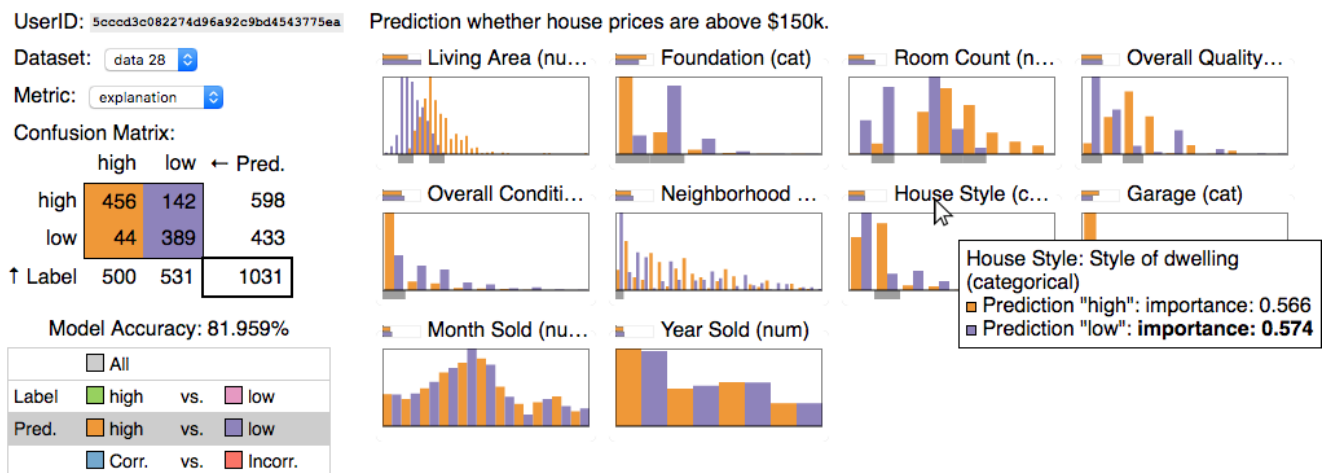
UserID: 5cccd3c082274d96a92c9bd4543775ea

Dataset: data 28

Metric: explanation

Confusion Matrix:

| | high | low | ← Pred. |
|---|---|---|---|
| high | 456 | 142 | 598 |
| low | 44 | 389 | 433 |
| ↑ Label | 500 | 531 | 1031 |

Model Accuracy: 81.959%

All

Label high vs. low

Pred. high vs. low

Corr. vs. Incorr.

Prediction whether house prices are above $150k.

Living Area (nu...

Foundation (cat)

Room Count (n...

Overall Quality...

Overall Conditi...

Neighborhood ...

House Style (c...

Garage (cat)

Month Sold (nu...

Year Sold (num)

House Style: Style of dwelling (categorical)
Prediction "high": importance: 0.566
Prediction "low": **importance: 0.574**